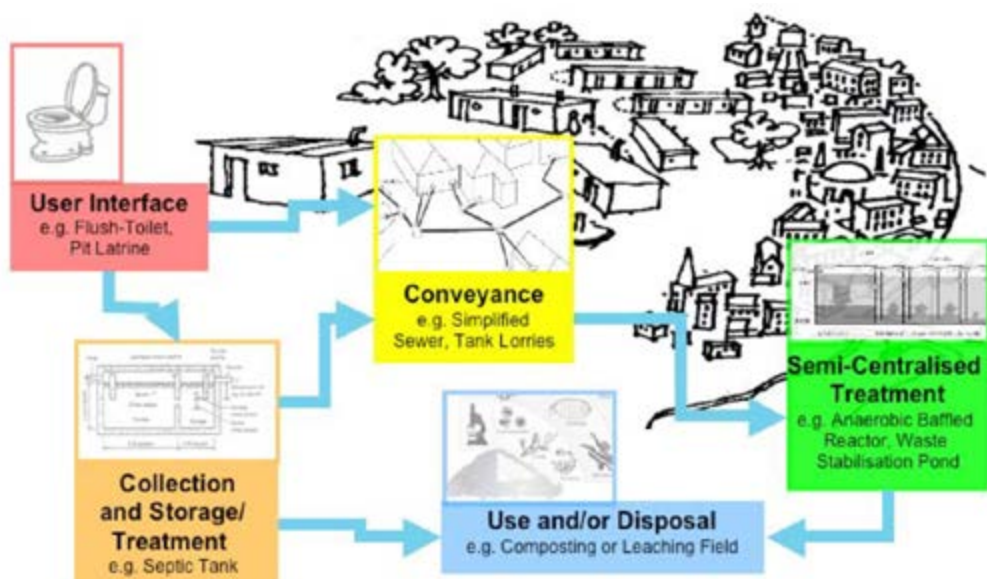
User Interface
e.g. Flush-Toilet, Pit Latrine

Conveyance
e.g. Simplified Sewer, Tank Lorries

Semi-Centralised Treatment
e.g. Anaerobic Baffled Reactor, Waste Stabilisation Pond

Collection and Storage/ Treatment
e.g. Septic Tank

Use and/or Disposal
e.g. Composting or Leaching Field